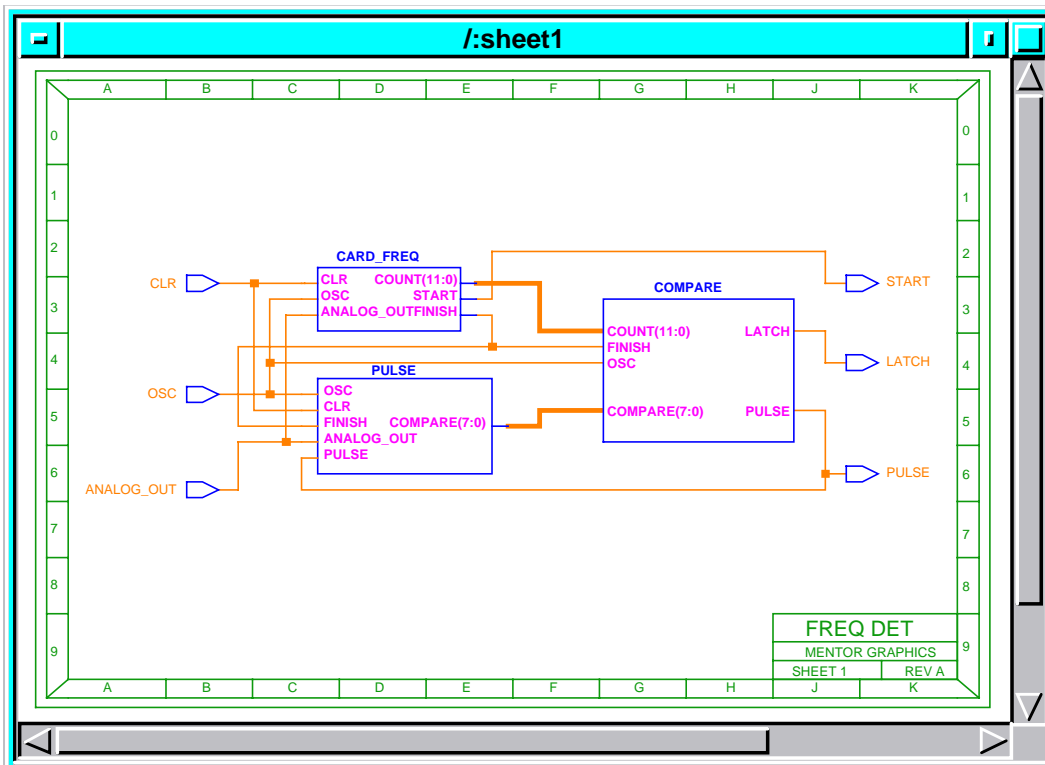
/:sheet1

A B C D E F G H J K

0 1 2 3 4 5 6 7 8 9

CARD_FREQ
CLR
OSC
ANALOG_OUT
COUNT(11:0)
START
FINISH

CLR
OSC
ANALOG_OUT

PULSE
OSC
CLR
FINISH
ANALOG_OUT
PULSE
COMPARE(7:0)

COMPARE
COUNT(11:0)
FINISH
OSC
COMPARE(7:0)
LATCH
PULSE

START
LATCH
PULSE

FREQ DET
MENTOR GRAPHICS
SHEET 1
REV A